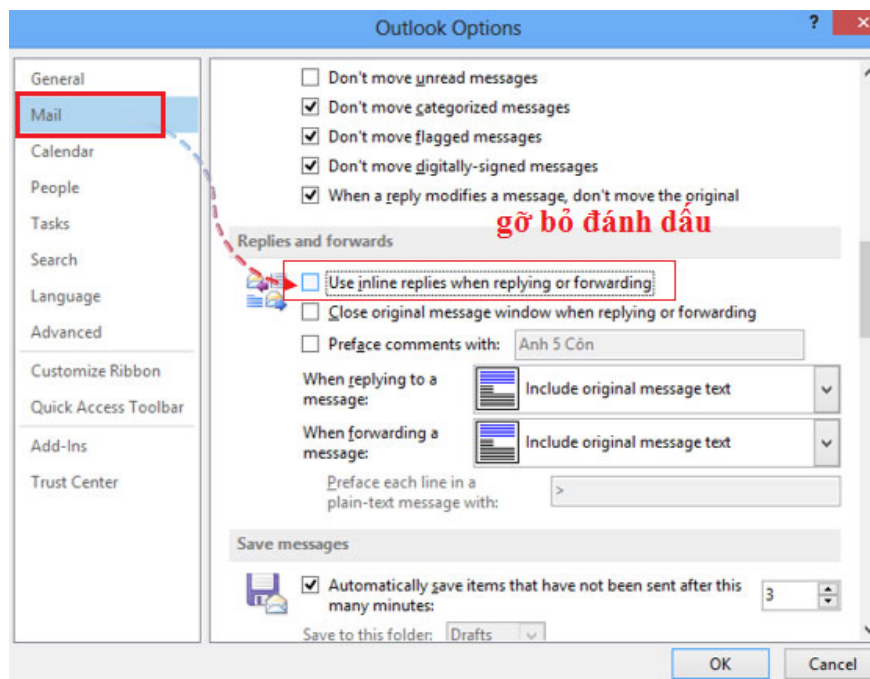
Outlook Options

?

General
Mail
Calendar
People
Tasks
Search
Language
Advanced
Customize Ribbon
Quick Access Toolbar
Add-Ins
Trust Center

Don't move unread messages
Don't move categorized messages
Don't move flagged messages
Don't move digitally-signed messages
When a reply modifies a message, don't move the original

gỡ bỏ đánh dấu

Replies and forwards

Use inline replies when replying or forwarding
Close original message window when replying or forwarding
Preface comments with: Anh 5 Côn

When replying to a message: Include original message text
When forwarding a message: Include original message text
Preface each line in a plain-text message with: >

Save messages

Automatically save items that have not been sent after this many minutes: 3
Save to this folder: Drafts

OK
Cancel